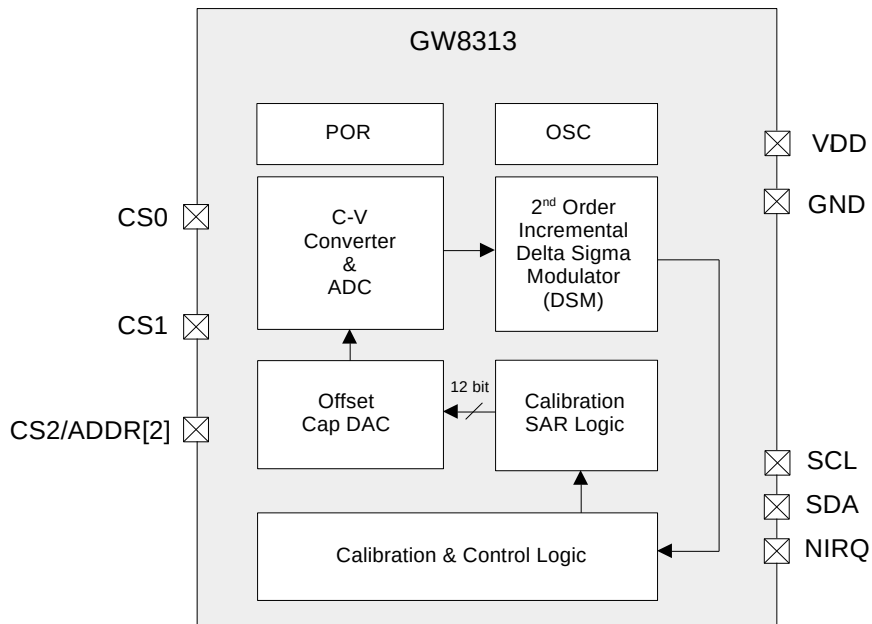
GW8313

POR

OSC

VDD

GND

CS0

C-V Converter & ADC

2nd Order Incremental Delta Sigma Modulator (DSM)

CS1

12 bit

CS2/ADDR[2]

Offset Cap DAC

Calibration SAR Logic

SCL

SDA

NIRQ

Calibration & Control Logic